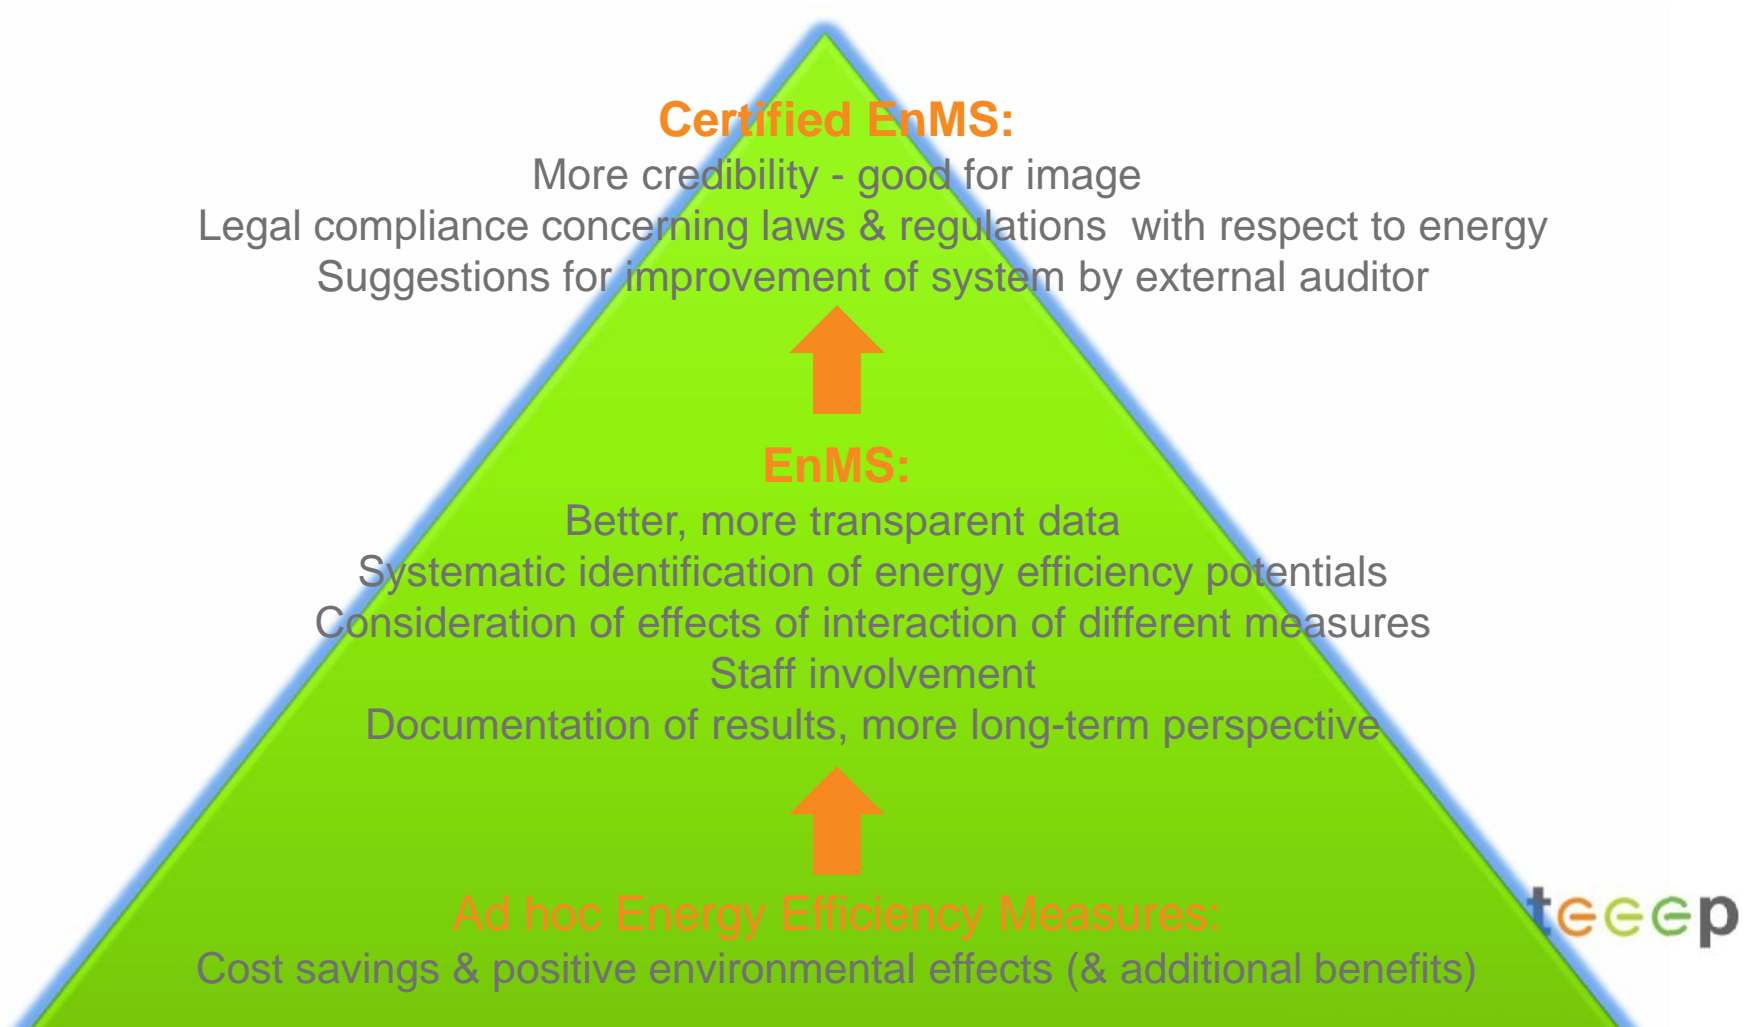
Certified EnMS:
More credibility - good for image
Legal compliance concerning laws & regulations with respect to energy
Suggestions for improvement of system by external auditor

EnMS:
Better, more transparent data
Systematic identification of energy efficiency potentials
Consideration of effects of interaction of different measures
Staff involvement
Documentation of results, more long-term perspective

Ad hoc Energy Efficiency Measures:
Cost savings & positive environmental effects (& additional benefits)

teeep